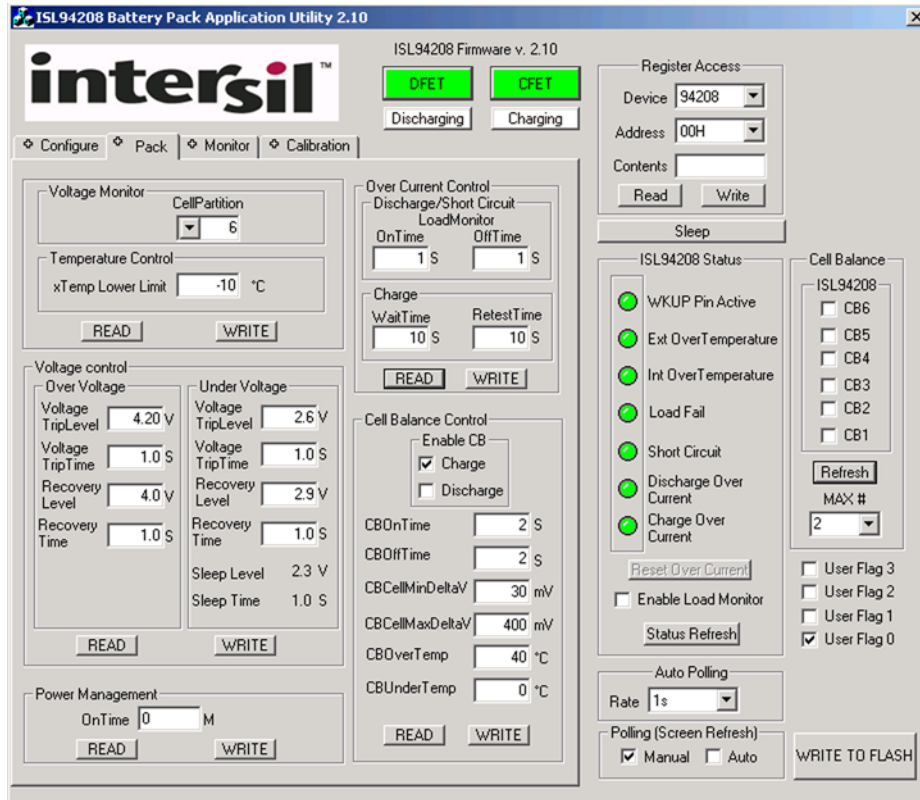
ISL94208 Battery Pack Application Utility 2.10

intersil™

ISL94208 Firmware v. 2.10

DFET CFET

Discharging Charging

Configure | Pack | Monitor | Calibration

Voltage Monitor
CellPartition
6

Temperature Control
xTemp Lower Limit -10 °C

READ WRITE

Voltage control
Over Voltage
Voltage TripLevel 4.20 V
Voltage TripTime 1.0 S
Recovery Level 4.0 V
Recovery Time 1.0 S

Under Voltage
Voltage TripLevel 2.6 V
Voltage TripTime 1.0 S
Recovery Level 2.9 V
Recovery Time 1.0 S
Sleep Level 2.3 V
Sleep Time 1.0 S

READ WRITE

Power Management
OnTime 0 M

READ WRITE

Over Current Control
Discharge/Short Circuit
LoadMonitor
OnTime 1 S
OffTime 1 S

Charge
WaitTime 10 S
RetestTime 10 S

READ WRITE

Cell Balance Control
Enable CB
Charge
Discharge

CBOnTime 2 S
CBOffTime 2 S
CBCellMinDeltaV 30 mV
CBCellMaxDeltaV 400 mV
CBOverTemp 40 °C
CBUnderTemp 0 °C

READ WRITE

Register Access
Device 94208
Address 00H
Contents
Read Write

Sleep

ISL94208 Status
WKUP Pin Active
Ext OverTemperature
Int OverTemperature
Load Fail
Short Circuit
Discharge Over Current
Charge Over Current

Reset Over Current
Enable Load Monitor
Status Refresh

Auto Polling
Rate 1s

Polling (Screen Refresh)
Manual Auto

Cell Balance
ISL94208
CB6
CB5
CB4
CB3
CB2
CB1
Refresh
MAX #
2

User Flag 3
User Flag 2
User Flag 1
User Flag 0

WRITE TO FLASH